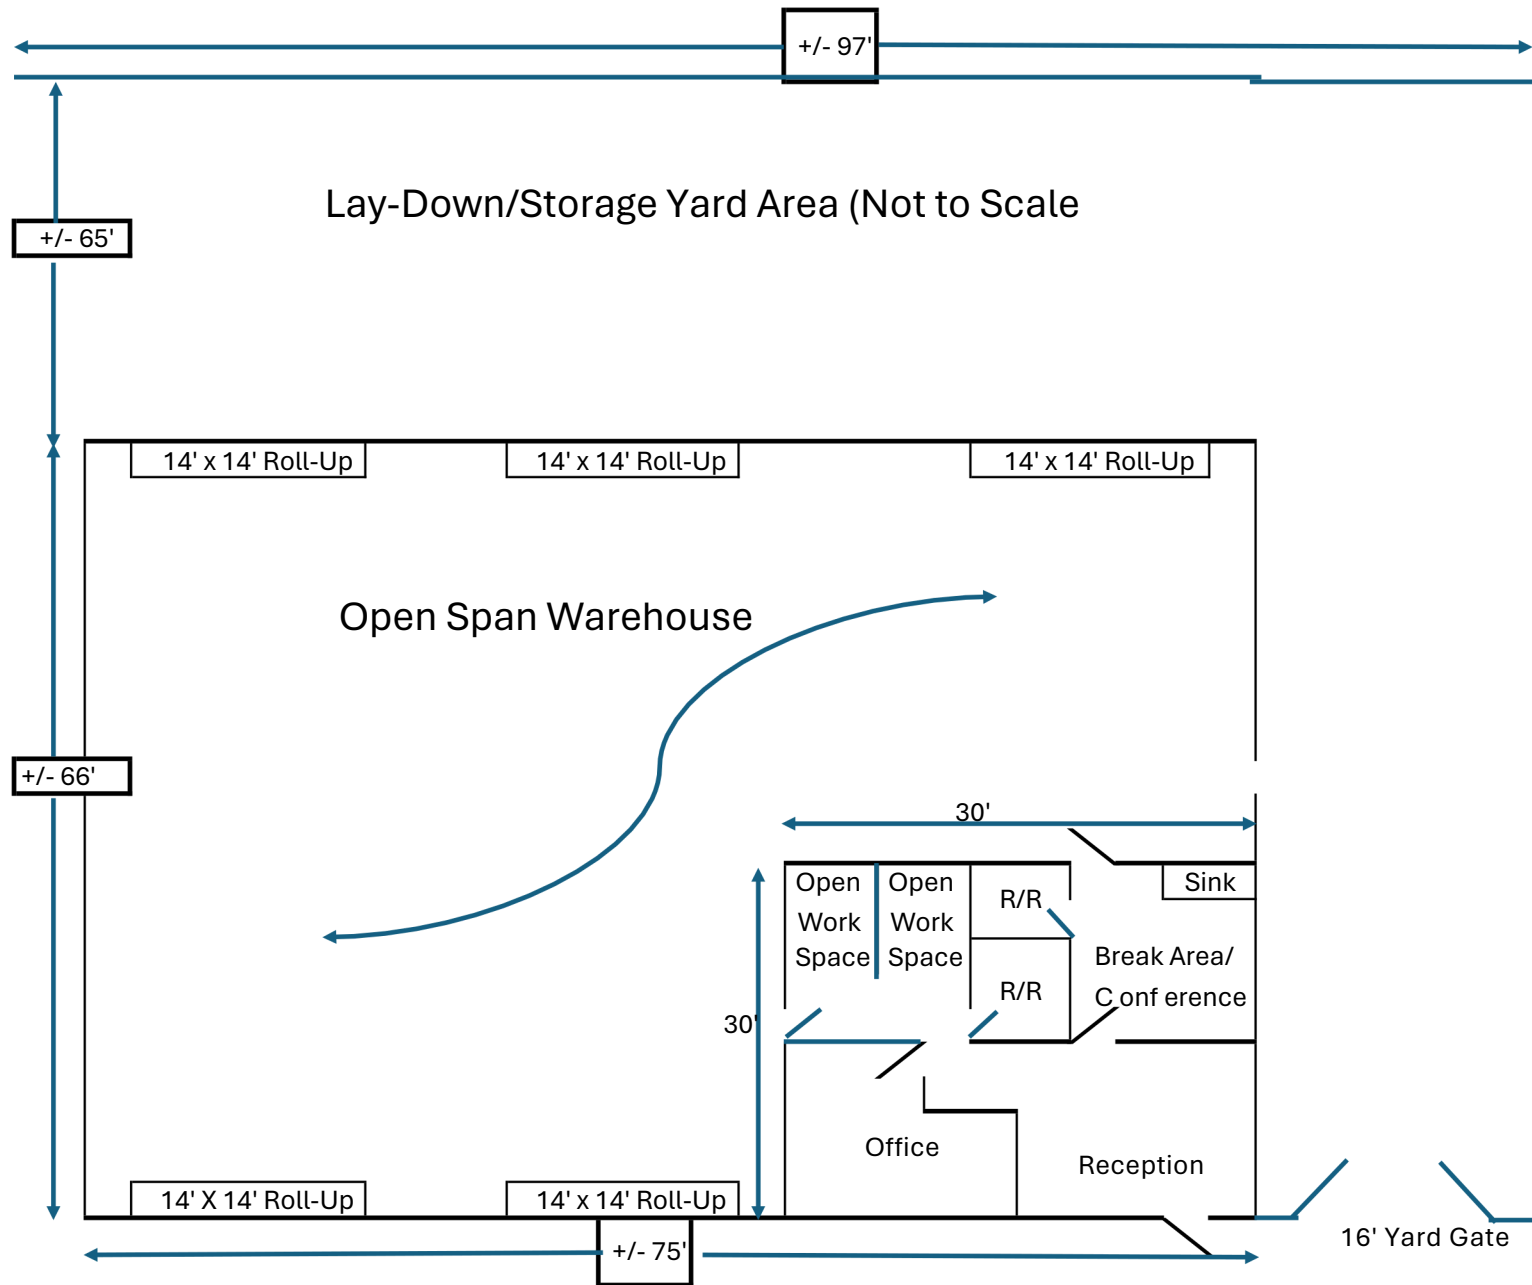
+/- 97'

Lay-Down/Storage Yard Area (Not to Scale

+/- 65'

14' x 14' Roll-Up

14' x 14' Roll-Up

14' x 14' Roll-Up

Open Span Warehouse

+/- 66'

30'

Open Work Space

Open Work Space

R/R

R/R

Sink

Break Area/ C onf erence

30'

Office

Reception

14' X 14' Roll-Up

14' x 14' Roll-Up

+/- 75'

16' Yard Gate